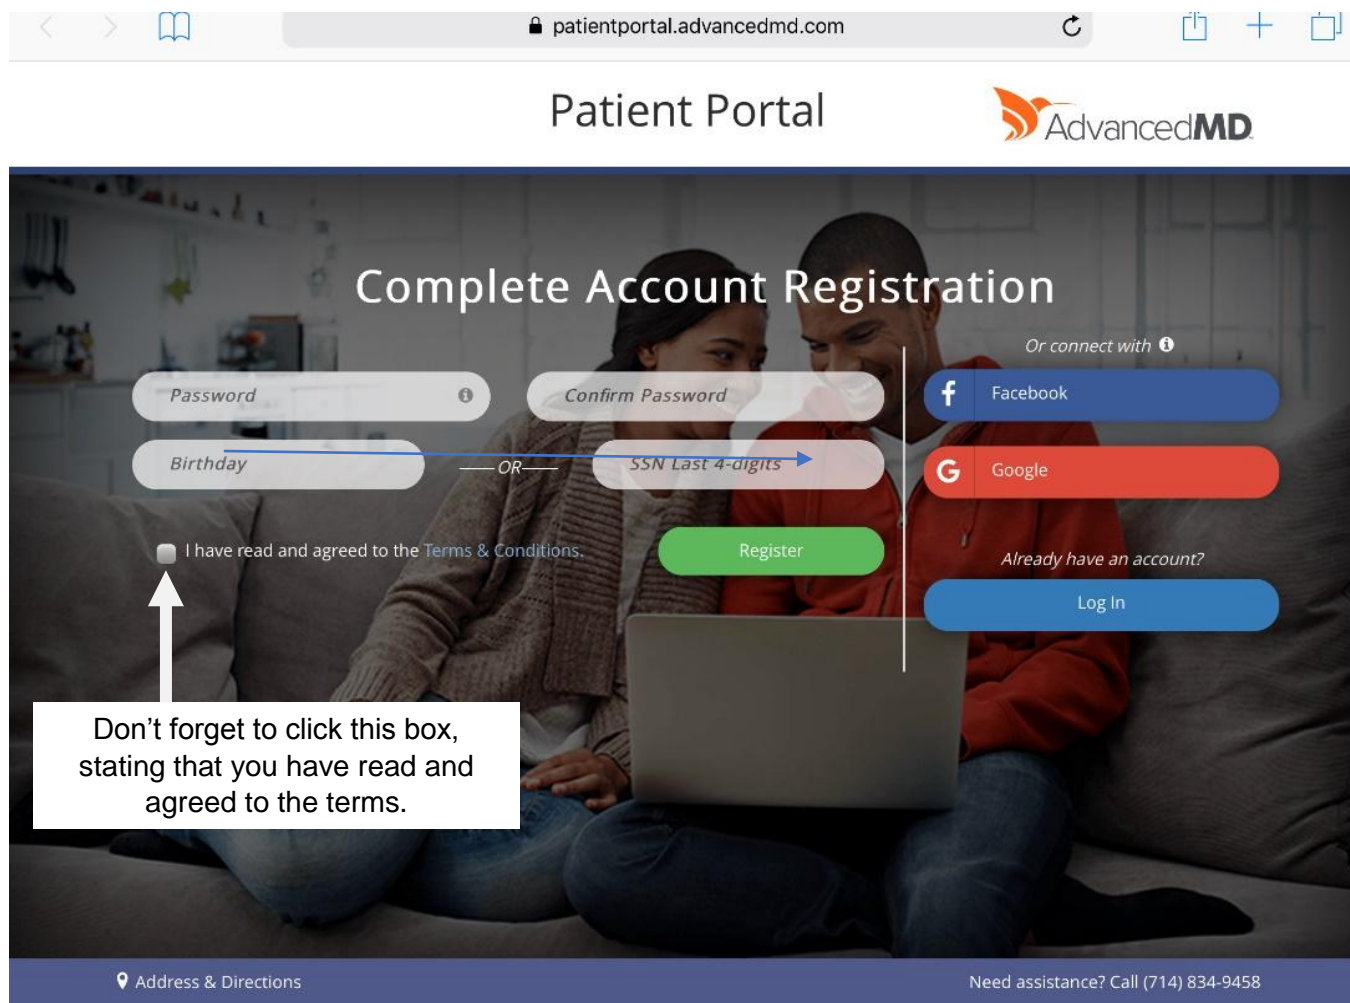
patientportal.advancedmd.com

Patient Portal

AdvancedMD

Complete Account Registration

Password

Confirm Password

Birthday

OR

SSN Last 4-digits

I have read and agreed to the Terms & Conditions.

Register

Or connect with

Facebook

Google

Already have an account?

Log In

Don’t forget to click this box, stating that you have read and agreed to the terms.

Address & Directions

Need assistance? Call (714) 834-9458